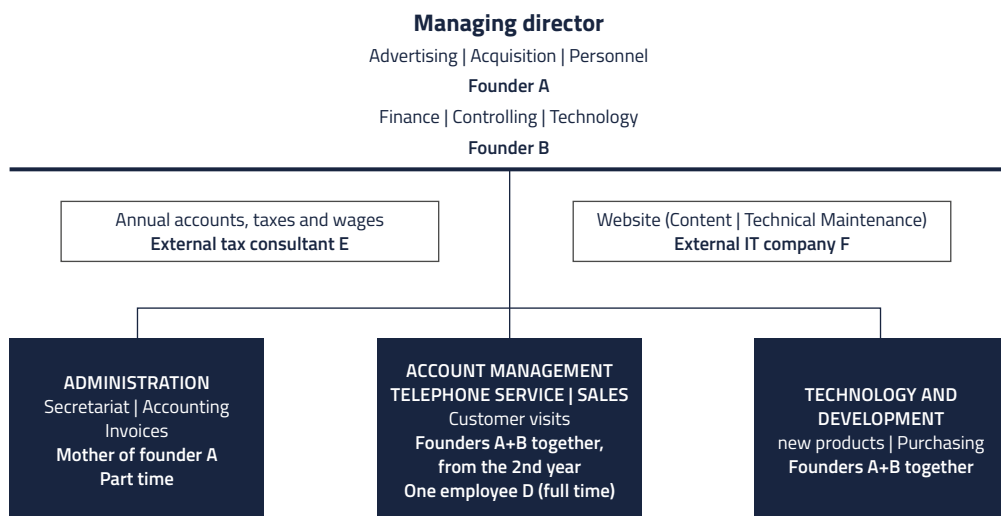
Managing director
Advertising | Acquisition | Personnel
Founder A
Finance | Controlling | Technology
Founder B

Annual accounts, taxes and wages
External tax consultant E

Website (Content | Technical Maintenance)
External IT company F

ADMINISTRATION
Secretariat | Accounting
Invoices
Mother of founder A
Part time

ACCOUNT MANAGEMENT
TELEPHONE SERVICE | SALES
Customer visits
Founders A+B together,
from the 2nd year
One employee D (full time)

TECHNOLOGY AND
DEVELOPMENT
new products | Purchasing
Founders A+B together